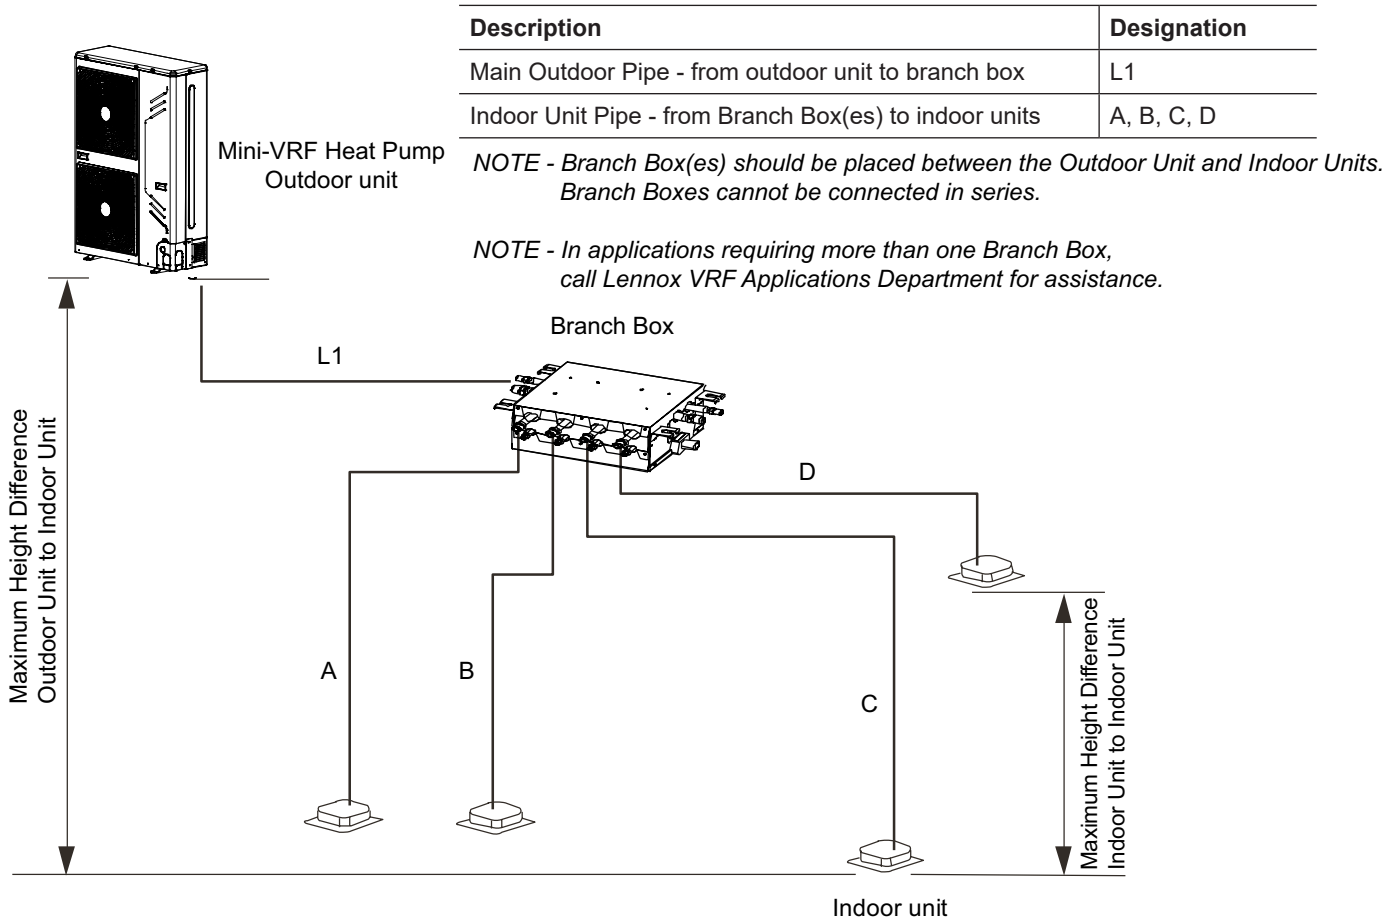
| Description | Designation |
|---|---|
| Main Outdoor Pipe - from outdoor unit to branch box | L1 |
| Indoor Unit Pipe - from Branch Box(es) to indoor units | A, B, C, D |

NOTE - Branch Box(es) should be placed between the Outdoor Unit and Indoor Units. Branch Boxes cannot be connected in series.

NOTE - In applications requiring more than one Branch Box, call Lennox VRF Applications Department for assistance.

Mini-VRF Heat Pump Outdoor unit

Branch Box

L1

Maximum Height Difference Outdoor Unit to Indoor Unit

D

A

B

C

Maximum Height Difference Indoor Unit to Indoor Unit

Indoor unit